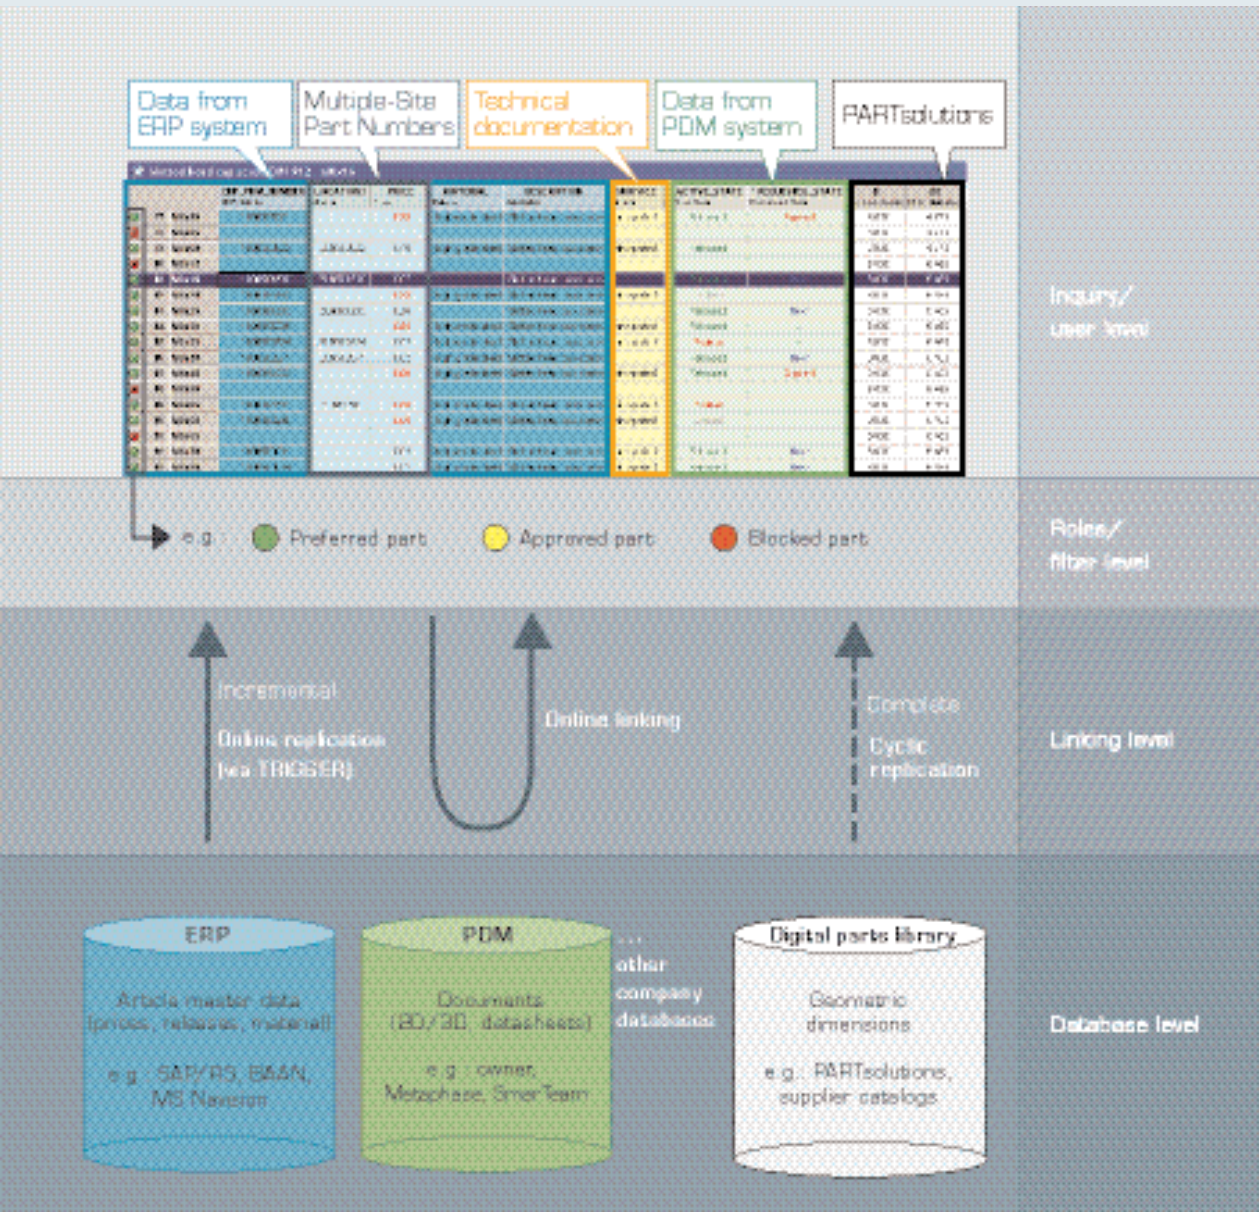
Data from ERP system

Multiple-Site Part Numbers

Technical documentation

Data from PDM system

PARTsolutions

Inquiry/ user level

e.g. Preferred part Approved part Blocked part

Roles/ filter level

Incremental

Online replication (via TRIGGER)

Online linking

Complete

Cyclic replication

Linking level

ERP

Article master data (prices, releases, material)

e.g. SAP/R3, BAAN, MS Navision

PDM

Documents (2D/3D, datasheets)

e.g. owner, Metaphase, SmarTeam

... other company databases

Digital parts library

Geometric dimensions

e.g. PARTsolutions, supplier catalogs

Database level